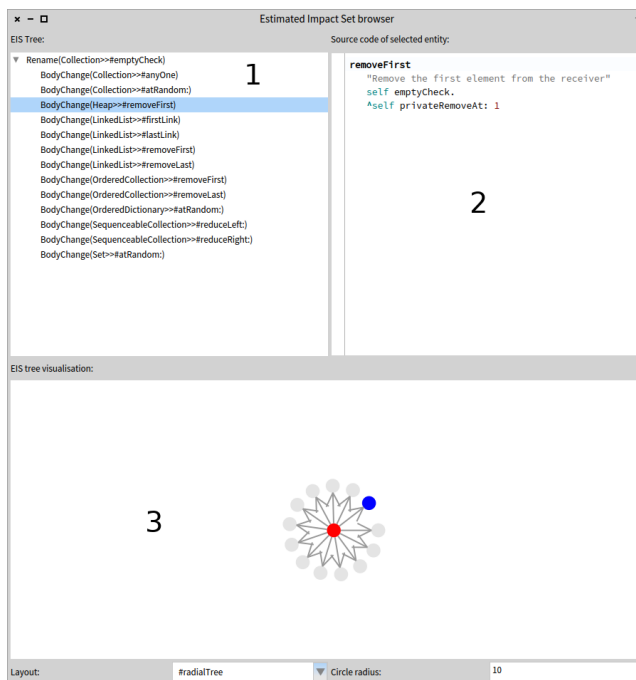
× − □ Estimated Impact Set browser

EIS Tree:

Rename(Collection>>#emptyCheck)
BodyChange(Collection>>#anyOne)
BodyChange(Collection>>#atRandom:)
BodyChange(Heap>>#removeFirst)
BodyChange(LinkedList>>#firstLink)
BodyChange(LinkedList>>#lastLink)
BodyChange(LinkedList>>#removeFirst)
BodyChange(LinkedList>>#removeLast)
BodyChange(OrderedCollection>>#removeFirst)
BodyChange(OrderedCollection>>#removeLast)
BodyChange(OrderedDictionary>>#atRandom:)
BodyChange(SequenceableCollection>>#reduceLeft:)
BodyChange(SequenceableCollection>>#reduceRight:)
BodyChange(Set>>#atRandom:)

1

Source code of selected entity:

removeFirst
"Remove the first element from the receiver"
self emptyCheck.
^self privateRemoveAt: 1

2

EIS tree visualisation:

3

Layout: #radialTree Circle radius: 10